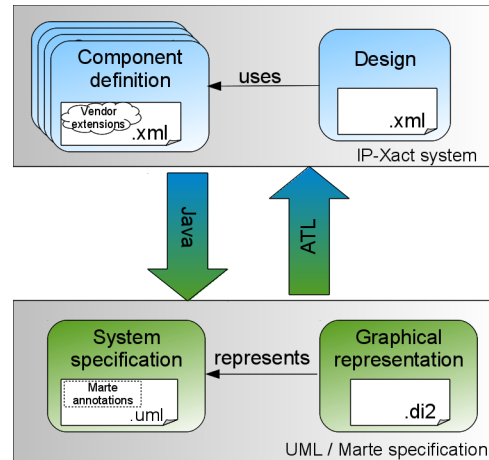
Component definition

Vendor extensions

.xml

uses

Design

.xml

IP-Xact system

Java

ATL

System specification

Marte annotations

.uml

represents

Graphical representation

.di2

UML / Marte specification